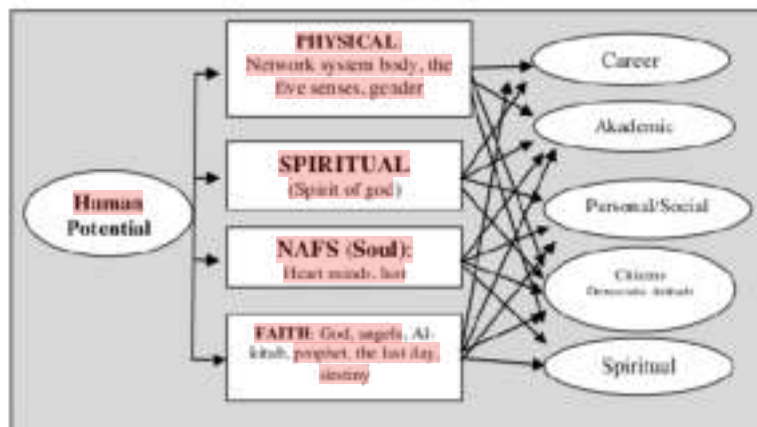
Human Potential

PHYSICAL
Network system body, the five senses, gender

SPIRITUAL
(Spirit of god)

NAFS (Soul):
Heart minds, lust

FAITH: God, angels, Al-kitab, prophet, the last day, destiny

Career

Akademic

Personal/Social

Citizens
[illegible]

Spiritual